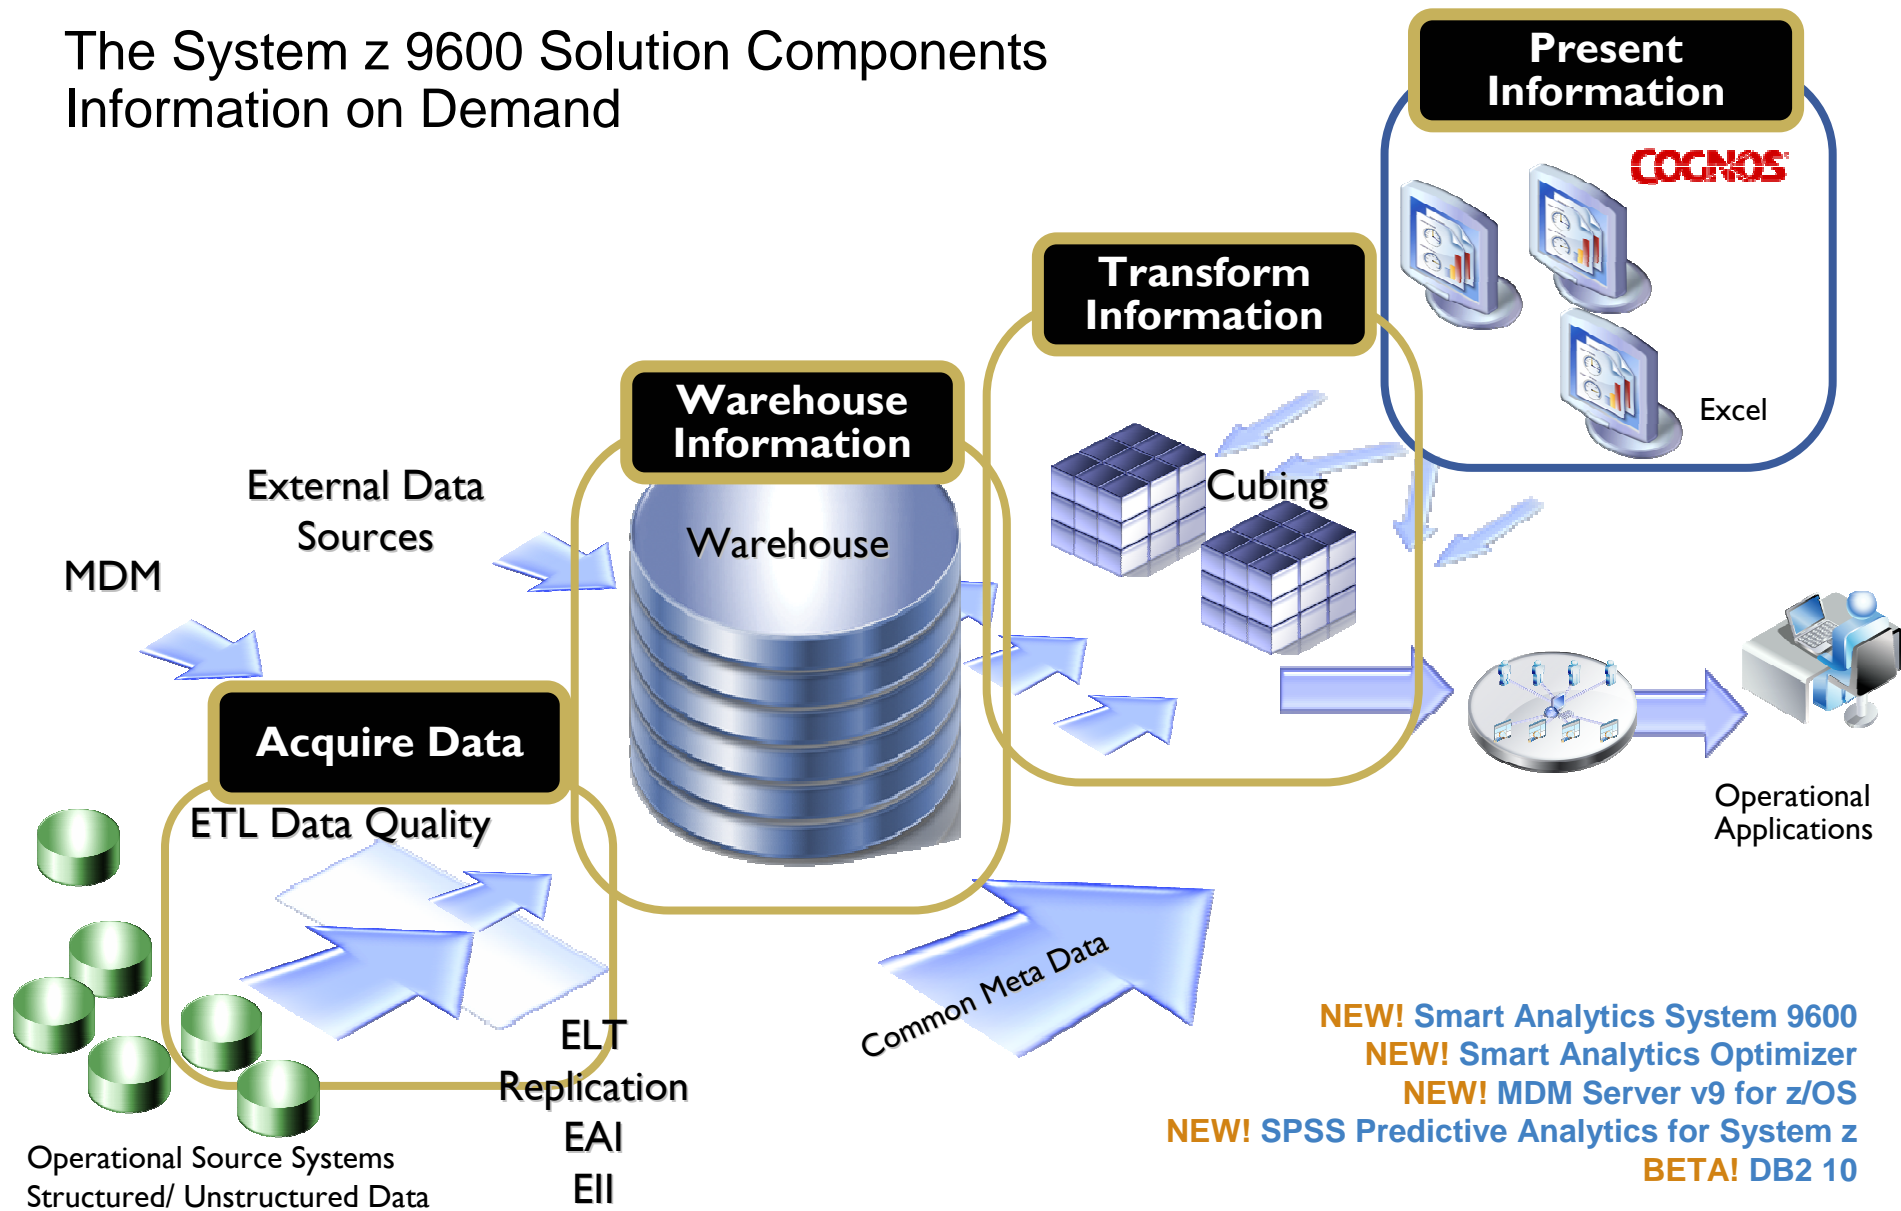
The System z 9600 Solution Components
Information on Demand

Present Information

COGNOS

Excel

Transform Information

Cubing

Warehouse Information

Warehouse

External Data Sources

MDM

Acquire Data

ETL Data Quality

ELT
Replication
EAI
EII

Common Meta Data

Operational Applications

Operational Source Systems
Structured/ Unstructured Data

NEW! Smart Analytics System 9600
NEW! Smart Analytics Optimizer
NEW! MDM Server v9 for z/OS
NEW! SPSS Predictive Analytics for System z
BETA! DB2 10